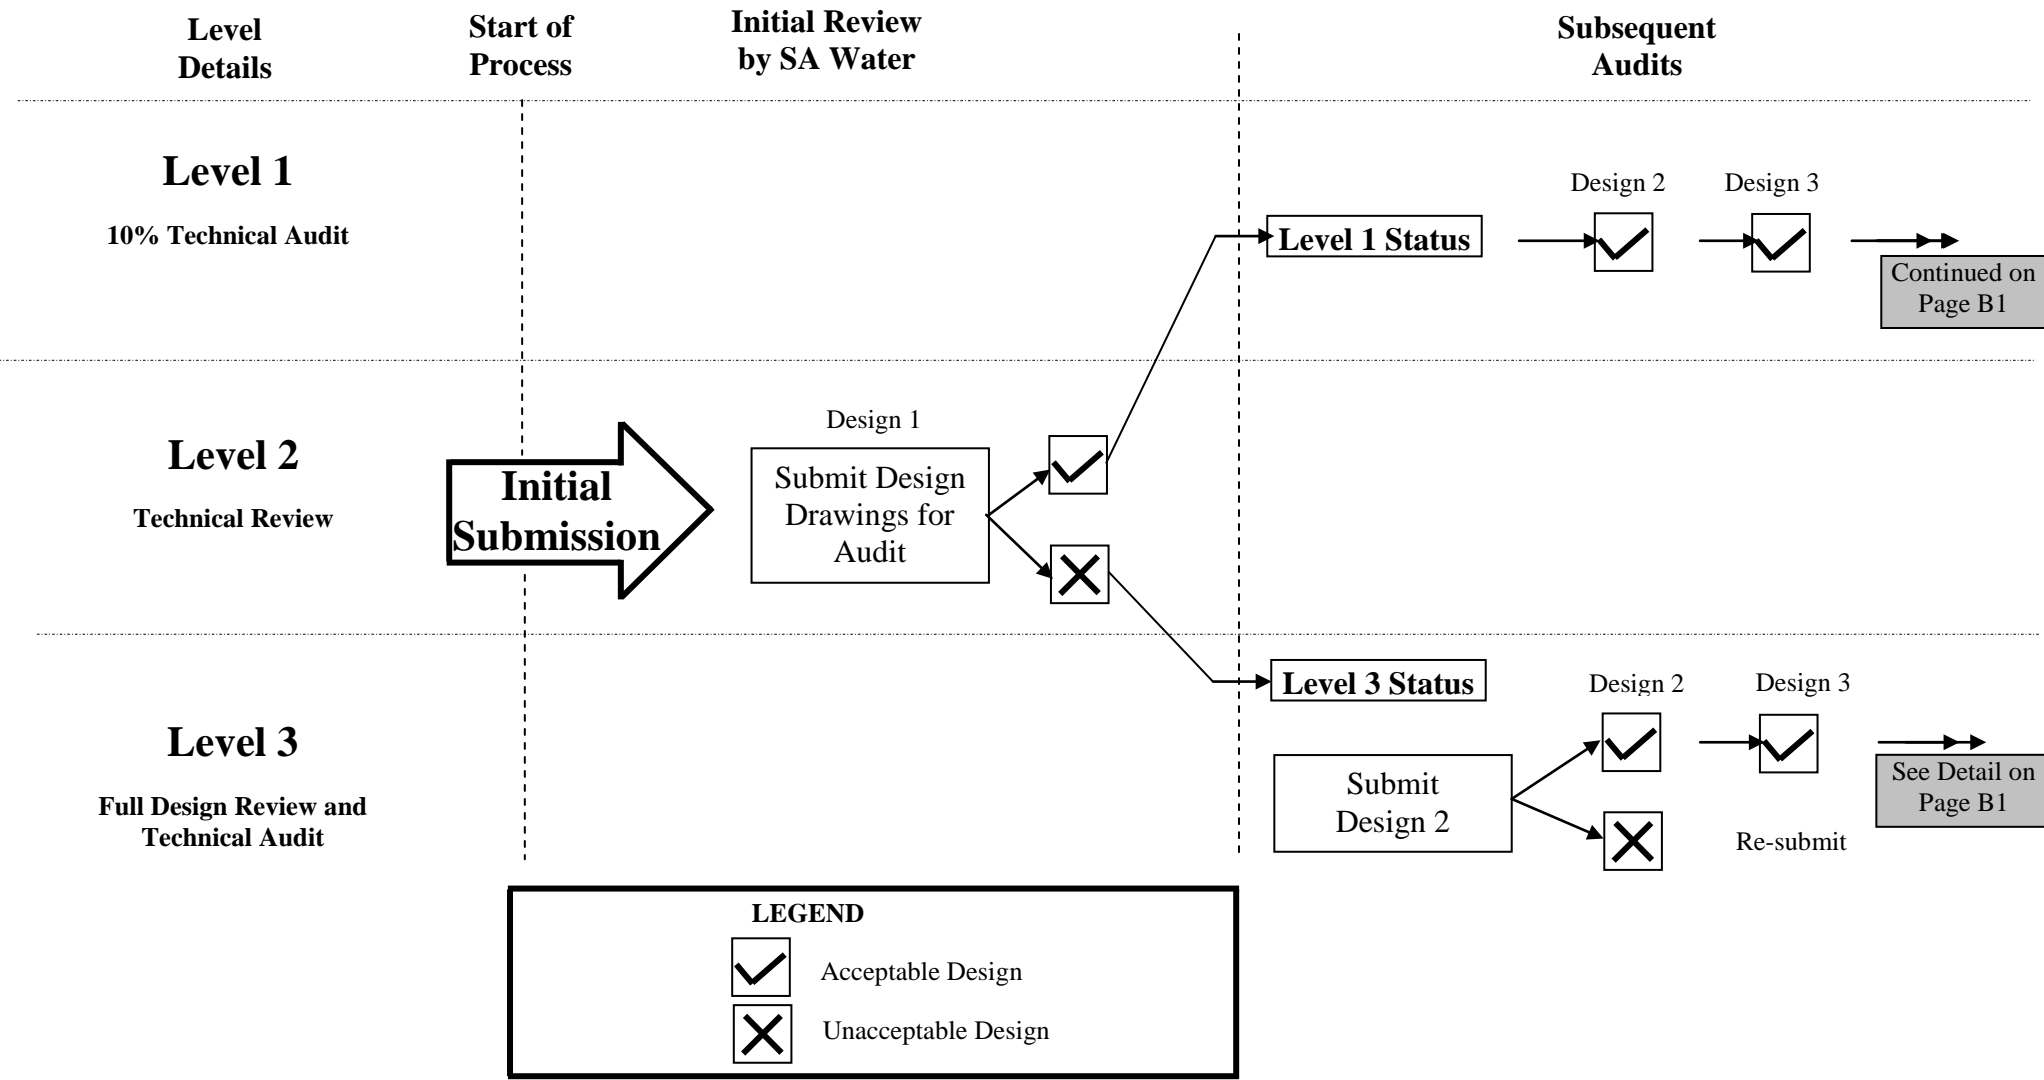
Level Details

Start of Process

Initial Review by SA Water

Subsequent Audits

Level 1

10% Technical Audit

Design 2

Design 3

Level 1 Status

Continued on Page B1

Level 2

Technical Review

Initial Submission

Design 1

Submit Design Drawings for Audit

Level 3 Status

Design 2

Design 3

Level 3

Full Design Review and Technical Audit

Submit Design 2

See Detail on Page B1

Re-submit

LEGEND

Acceptable Design

Unacceptable Design